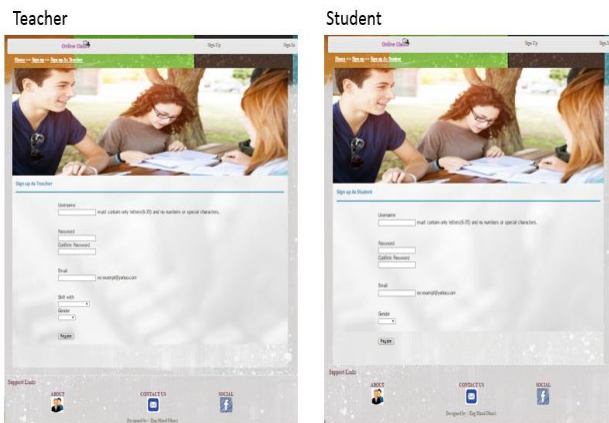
Teacher

Online Class

Sign Up

Sign In

Home >> Sign up >> Sign up As Teacher

Sign up As Teacher

Username

must contain only letters(A-Z) and no numbers or special characters.

Password

Confirm Password

Email

ex:example@yahoo.com

Skill with

Gender

Register

Support Link

ABOUT

CONTACT US

SOCIAL

Designed by : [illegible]

Student

Online Class

Sign Up

Sign In

Home >> Sign up >> Sign up As Student

Sign up As Student

Username

must contain only letters(A-Z) and no numbers or special characters.

Password

Confirm Password

Email

ex:example@yahoo.com

Gender

Register

Support Link

ABOUT

CONTACT US

SOCIAL

Designed by : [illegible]